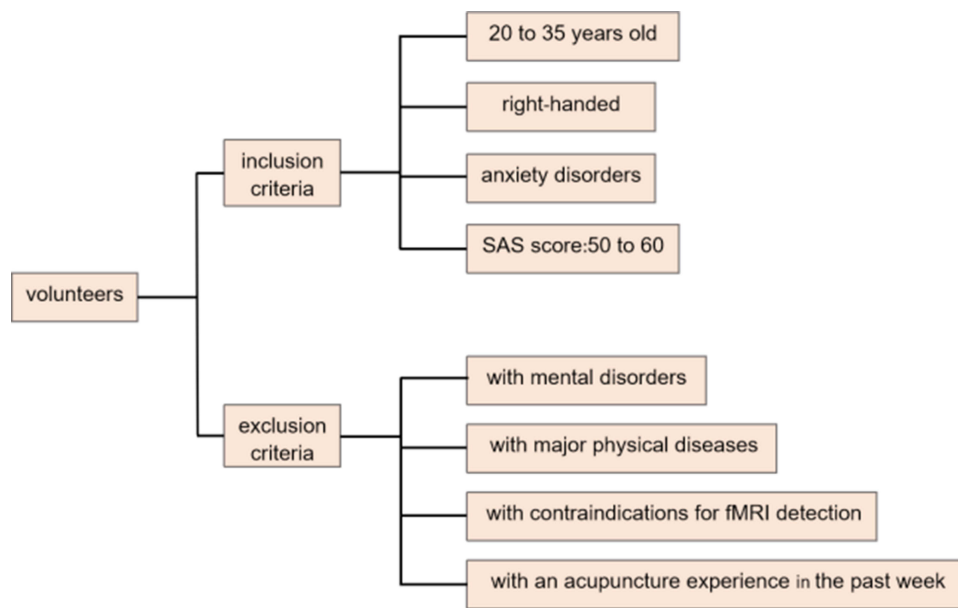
volunteers

inclusion criteria

20 to 35 years old

right-handed

anxiety disorders

SAS score:50 to 60

exclusion criteria

with mental disorders

with major physical diseases

with contraindications for fMRI detection

with an acupuncture experience in the past week